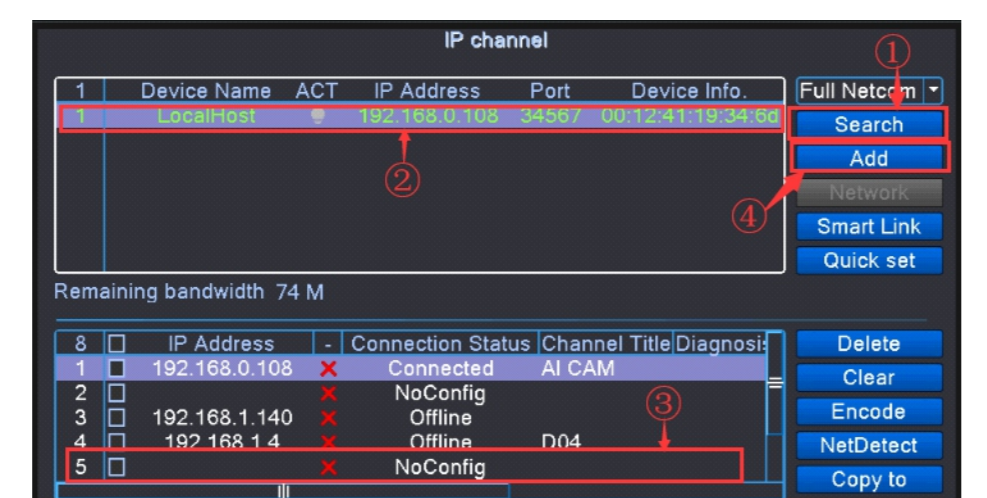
IP channel

| 1 | Device Name | ACT | IP Address | Port | Device Info. |
|---|---|---|---|---|---|
| 1 | LocalHost | | 192.168.0.108 | 34567 | 00:12:41:19:34:6d |

Full Netcom

Search

Add

Network

Smart Link

Quick set

①

②

③

④

Remaining bandwidth 74 M

| 8 | ☐ | IP Address | - | Connection Status | Channel Title | Diagnosis |
|---|---|---|---|---|---|---|
| 1 | ☐ | 192.168.0.108 | ✕ | Connected | AI CAM | |
| 2 | ☐ | | ✕ | NoConfig | | |
| 3 | ☐ | 192.168.1.140 | ✕ | Offline | | |
| 4 | ☐ | 192.168.1.4 | ✕ | Offline | D04 | |
| 5 | ☐ | | ✕ | NoConfig | | |

Delete

Clear

Encode

NetDetect

Copy to